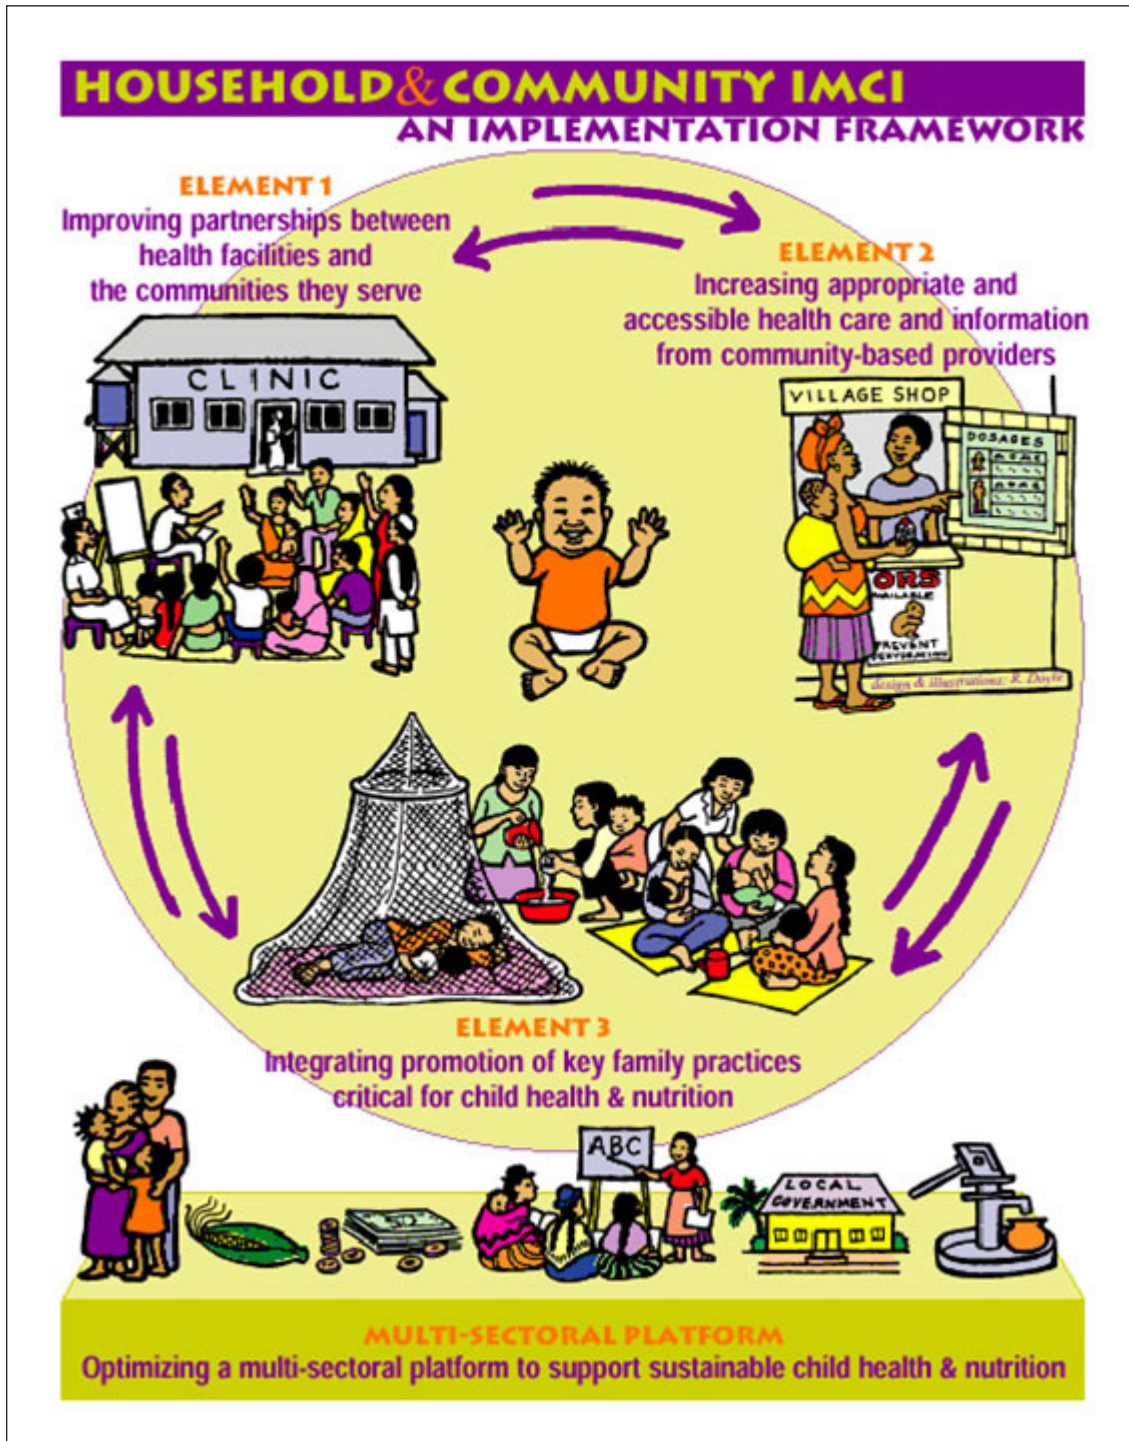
HOUSEHOLD & COMMUNITY IMCI
AN IMPLEMENTATION FRAMEWORK

ELEMENT 1
Improving partnerships between health facilities and the communities they serve

ELEMENT 2
Increasing appropriate and accessible health care and information from community-based providers

CLINIC

VILLAGE SHOP

DOSAGES

ORS
AVAILABLE

PREVENT
DEHYDRATION

design & illustrations: R. Doyle

ELEMENT 3
Integrating promotion of key family practices critical for child health & nutrition

ABC

LOCAL GOVERNMENT

MULTI-SECTORAL PLATFORM
Optimizing a multi-sectoral platform to support sustainable child health & nutrition